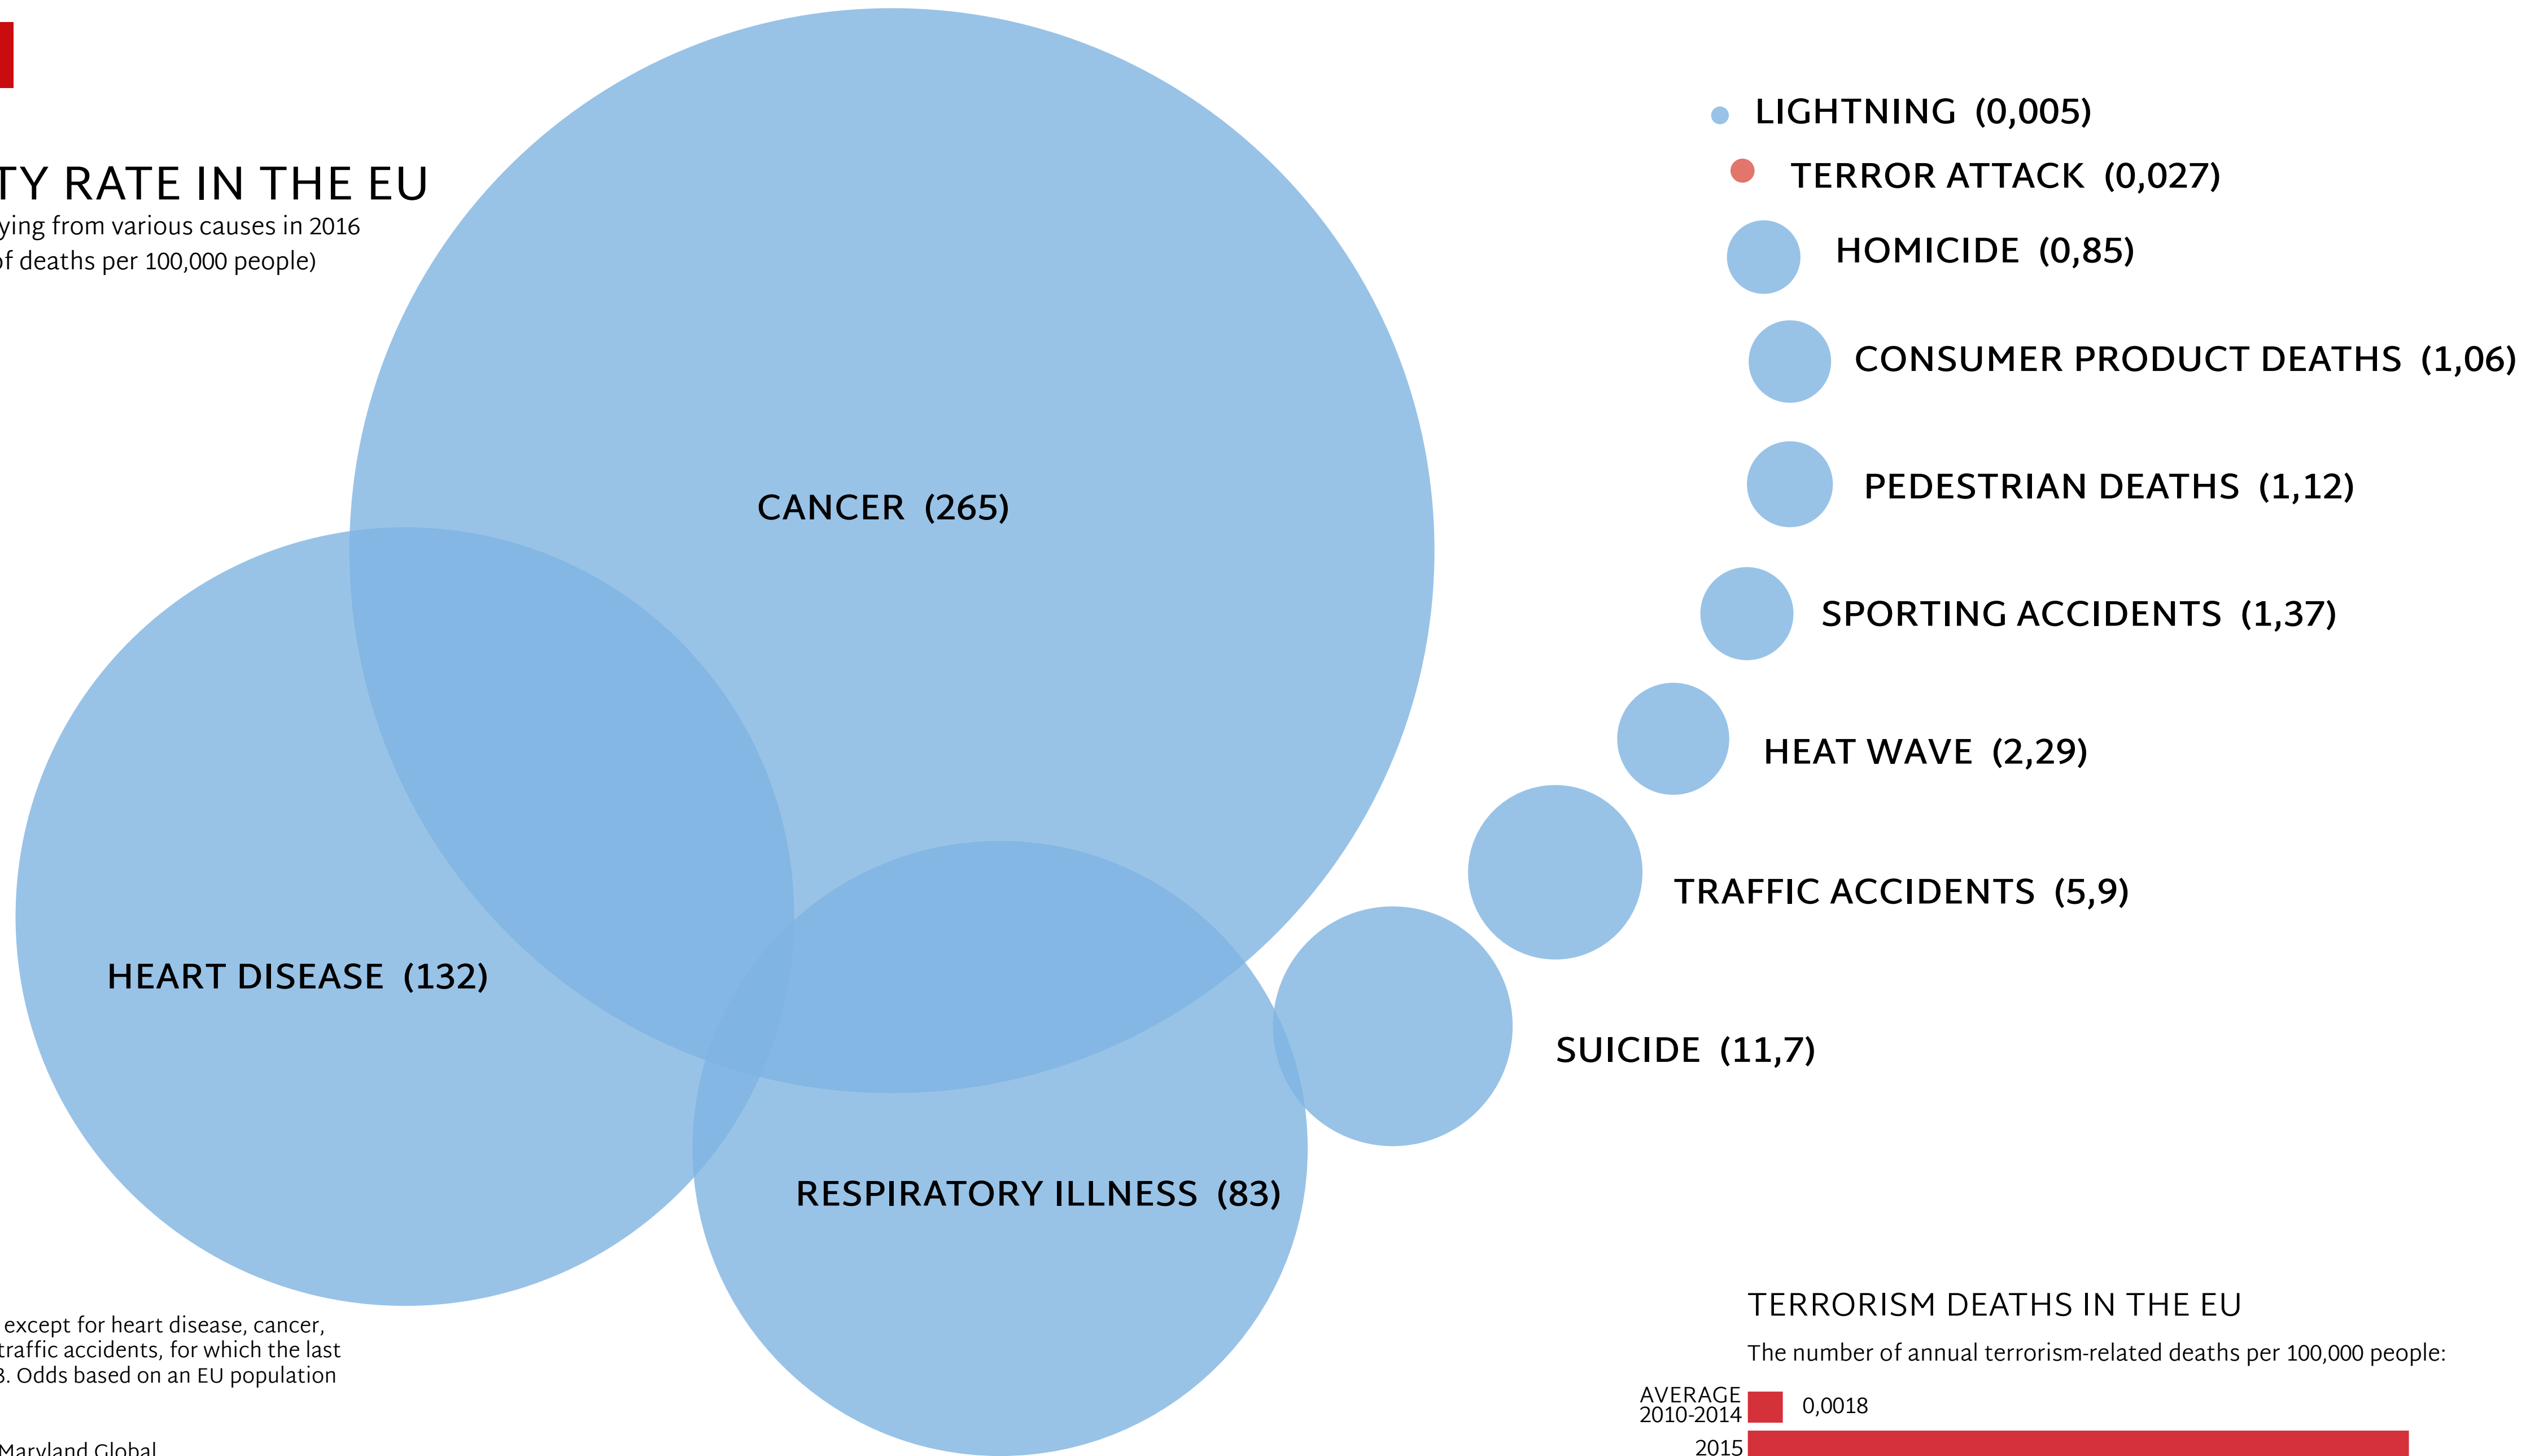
TY RATE IN THE EU
ying from various causes in 2016
of deaths per 100,000 people)

CANCER (265)

HEART DISEASE (132)

RESPIRATORY ILLNESS (83)

LIGHTNING (0,005)
TERROR ATTACK (0,027)
HOMICIDE (0,85)
CONSUMER PRODUCT DEATHS (1,06)
PEDESTRIAN DEATHS (1,12)
SPORTING ACCIDENTS (1,37)
HEAT WAVE (2,29)
TRAFFIC ACCIDENTS (5,9)
SUICIDE (11,7)

except for heart disease, cancer, traffic accidents, for which the last 3. Odds based on an EU population

Maryland Global

TERRORISM DEATHS IN THE EU
The number of annual terrorism-related deaths per 100,000 people:
AVERAGE 2010-2014 0,0018
2015